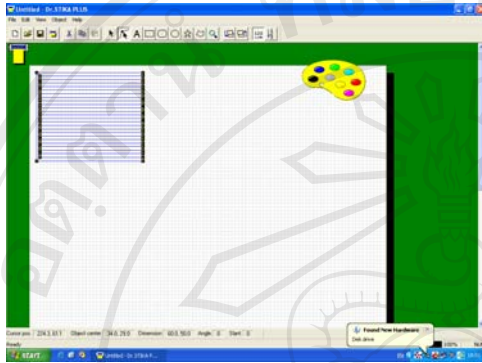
Untitled - Dr. STIKA PLUS

File Edit View Object Help

Cursor pos: 224.3, 97.7 Object center: 34.0, 29.0 Dimension: 60.5, 50.0 Angle: 0 Slant: 0

Ready

Found New Hardware
Disk drive

start

Untitled - Dr. STIKA P...